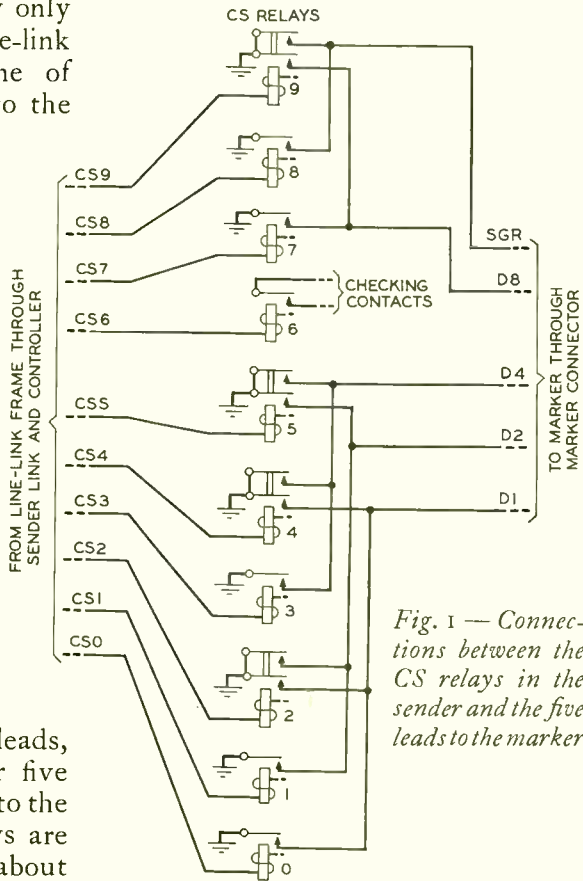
y only
e-link
ne of
o the

CS RELAYS

9

8

CS9

CS8

7

SGR

CS7

CHECKING CONTACTS

D8

CS6

6

FROM LINE-LINK FRAME THROUGH SENDER LINK AND CONTROLLER

TO MARKER THROUGH MARKER CONNECTOR

D4

CS5

5

D2

CS4

4

D1

CS3

3

CS2

CS1

2

CS0

1

0

Fig. 1 — Connections between the CS relays in the sender and the five leads to the marker

leads,
r five
to the
ys are
about